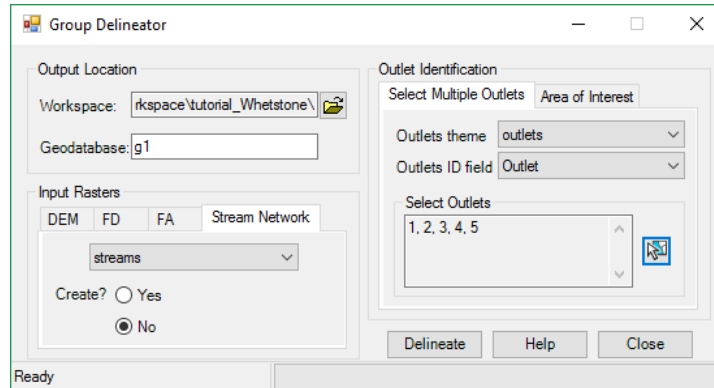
Group Delineator

Output Location

Workspace: rkspace\tutorial_Whetstone\

Geodatabase: g1

Input Rasters

DEM FD FA Stream Network

streams

Create? Yes

No

Outlet Identification

Select Multiple Outlets Area of Interest

Outlets theme outlets

Outlets ID field Outlet

Select Outlets

1, 2, 3, 4, 5

Delineate Help Close

Ready